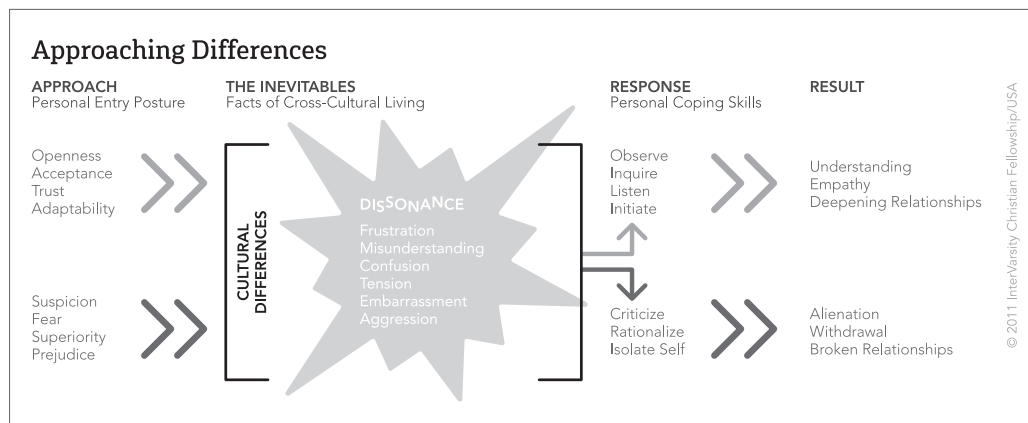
Approaching Differences

APPROACH
Personal Entry Posture

Openness
Acceptance
Trust
Adaptability

Suspicion
Fear
Superiority
Prejudice

THE INEVITABLES
Facts of Cross-Cultural Living

CULTURAL DIFFERENCES

DISSONANCE
Frustration
Misunderstanding
Confusion
Tension
Embarrassment
Aggression

RESPONSE
Personal Coping Skills

Observe
Inquire
Listen
Initiate

Criticize
Rationalize
Isolate Self

RESULT

Understanding
Empathy
Deepening Relationships

Alienation
Withdrawal
Broken Relationships

© 2011 InterVarsity Christian Fellowship/USA